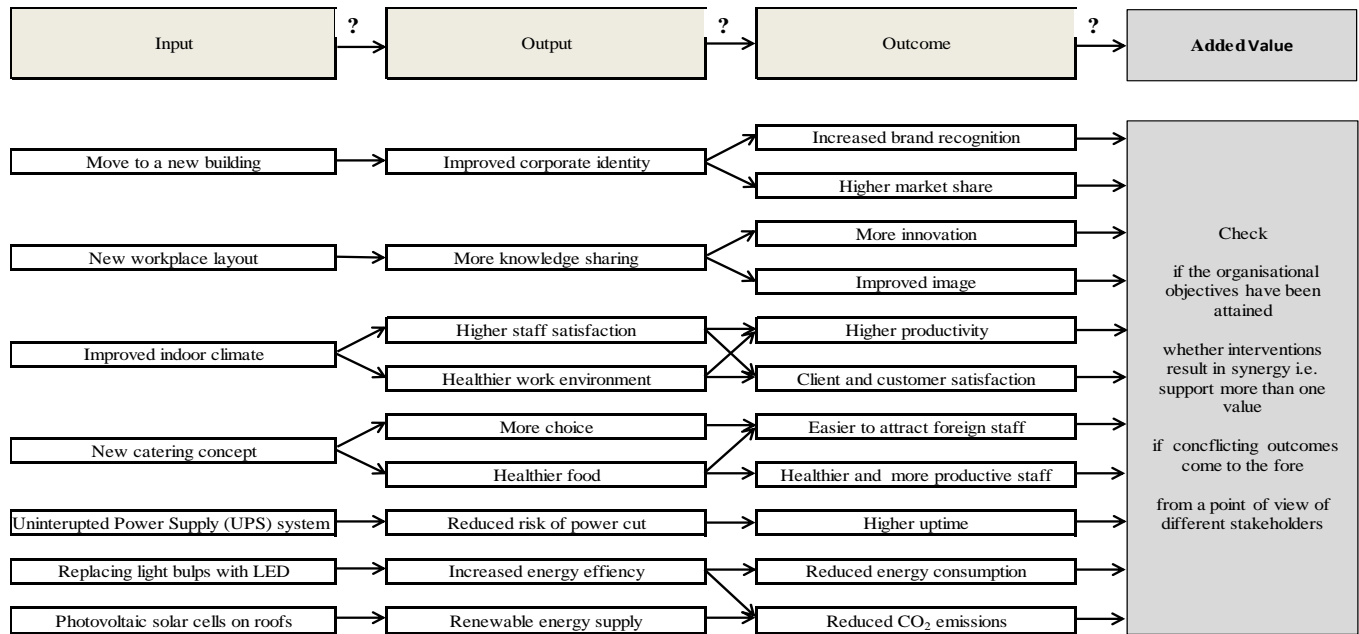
Input

?

Output

?

Outcome

?

Added Value

Move to a new building

Improved corporate identity

Increased brand recognition

Higher market share

New workplace layout

More knowledge sharing

More innovation

Improved image

Improved indoor climate

Higher staff satisfaction

Healthier work environment

Higher productivity

Client and customer satisfaction

New catering concept

More choice

Healthier food

Easier to attract foreign staff

Healthier and more productive staff

Uninterupted Power Supply (UPS) system

Reduced risk of power cut

Higher uptime

Replacing light bulbs with LED

Increased energy effiency

Reduced energy consumption

Photovoltaic solar cells on roofs

Renewable energy supply

Reduced $CO_2$ emissions

Check

if the organisational objectives have been attained

whether interventions result in synergy i.e. support more than one value

if concflicting outcomes come to the fore

from a point of view of different stakeholders